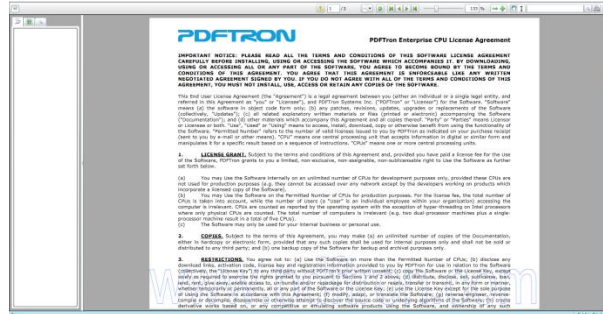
1 / 15

139%

PDFTRON

PDFTron Enterprise CPU License Agreement

IMPORTANT NOTICE: PLEASE READ ALL THE TERMS AND CONDITIONS OF THIS SOFTWARE LICENSE AGREEMENT CAREFULLY BEFORE INSTALLING, USING OR ACCESSING THE SOFTWARE WHICH ACCOMPANIES IT. BY DOWNLOADING, USING OR ACCESSING ALL OR ANY PART OF THE SOFTWARE, YOU AGREE TO BECOME BOUND BY THE TERMS AND CONDITIONS OF THIS AGREEMENT. YOU AGREE THAT THIS AGREEMENT IS ENFORCEABLE LIKE ANY WRITTEN NEGOTIATED AGREEMENT SIGNED BY YOU. IF YOU DO NOT AGREE WITH ALL OF THE TERMS AND CONDITIONS OF THIS AGREEMENT, YOU MUST NOT INSTALL, USE, ACCESS OR RETAIN ANY COPIES OF THE SOFTWARE.

This End User License Agreement (the "Agreement") is a legal agreement between you (either an individual or a single legal entity, and referred to in this Agreement as "you" or "Licensee"), and PDFTron Systems Inc. ("PDFTron" or "Licensor") for the Software. "Software" means (a) the software in object code form only; (b) any patches, revisions, updates, upgrades or replacements of the Software (collectively, "Updates"); (c) all related explanatory written materials or files (printed or electronic) accompanying the Software ("Documentation"); and (d) other materials which accompany this Agreement and (e) copies thereof. "Party" or "Parties" means Licensor or Licensee or both. "Use" "Used" or "Using" means to access, install, download, copy or otherwise benefit from using the functionality of the Software. "Permitted Number" refers to the number of valid licenses issued to you by PDFTron as indicated on your purchase receipt (sent to you by e-mail or other means). "CPU" means one central processing unit that accepts information in digital or similar form and manipulates it for a specific result based on a sequence of instructions. "CPUs" means one or more central processing units.

1. LICENSE GRANT. Subject to the terms and conditions of this Agreement and, provided you have paid a license fee for the Use of the Software, PDFTron grants to you a limited, non-exclusive, non-assignable, non-sublicensable right to Use the Software as further set forth below.

(a) You may Use the Software internally on an unlimited number of CPUs for development purposes only, provided these CPUs are not used for production purposes (e.g. they cannot be accessed over any network except by the developers working on products which incorporate a licensed copy of the Software).
(b) You may Use the Software on the Permitted Number of CPUs for production purposes. For the license fee, the total number of CPUs is taken into account, while the number of users (a "user" is an individual employee within your organization) accessing the computer is irrelevant. CPUs are counted as reported by the operating system with the exception of hyper-threading on Intel processors where only physical CPUs are counted. The total number of computers is irrelevant (e.g. two dual-processor machines plus a single-processor machine result in a total of five CPUs).
(c) The Software may only be used for your internal business or personal use.

2. COPIES. Subject to the terms of this Agreement, you may make (a) an unlimited number of copies of the Documentation, either in hardcopy or electronic form, provided that any such copies shall be used for internal purposes only and shall not be sold or distributed to any third party; and (b) one backup copy of the Software for backup and archival purposes only.

3. RESTRICTIONS. You agree not to: (a) Use the Software on more than the Permitted Number of CPUs; (b) disclose any download links, activation code, license key and registration information provided to you by PDFTron for use in relation to the Software (collectively, the "License Key") to any third party without PDFTron's prior written consent; (c) copy the Software or the License Key, except solely as required to exercise the rights granted to you pursuant to Sections 1 and 2 above; (d) distribute, disclose, sell, sublicense, loan, lend, rent, give away, enable access to, or bundle and/or repackage for distribution or resale, transfer or transmit, in any form or manner, whether temporarily or permanently, all or any part of the Software or the License Key; (e) use the License Key except for the sole purpose of Using the Software in accordance with this Agreement; (f) modify, adapt, or translate the Software; (g) reverse engineer, reverse compile or decompile, disassemble or otherwise attempt to discover the source code or underlying algorithms of the Software; (h) create derivative works based on, or any competitive or simulating software products Using the Software, and ownership of any such